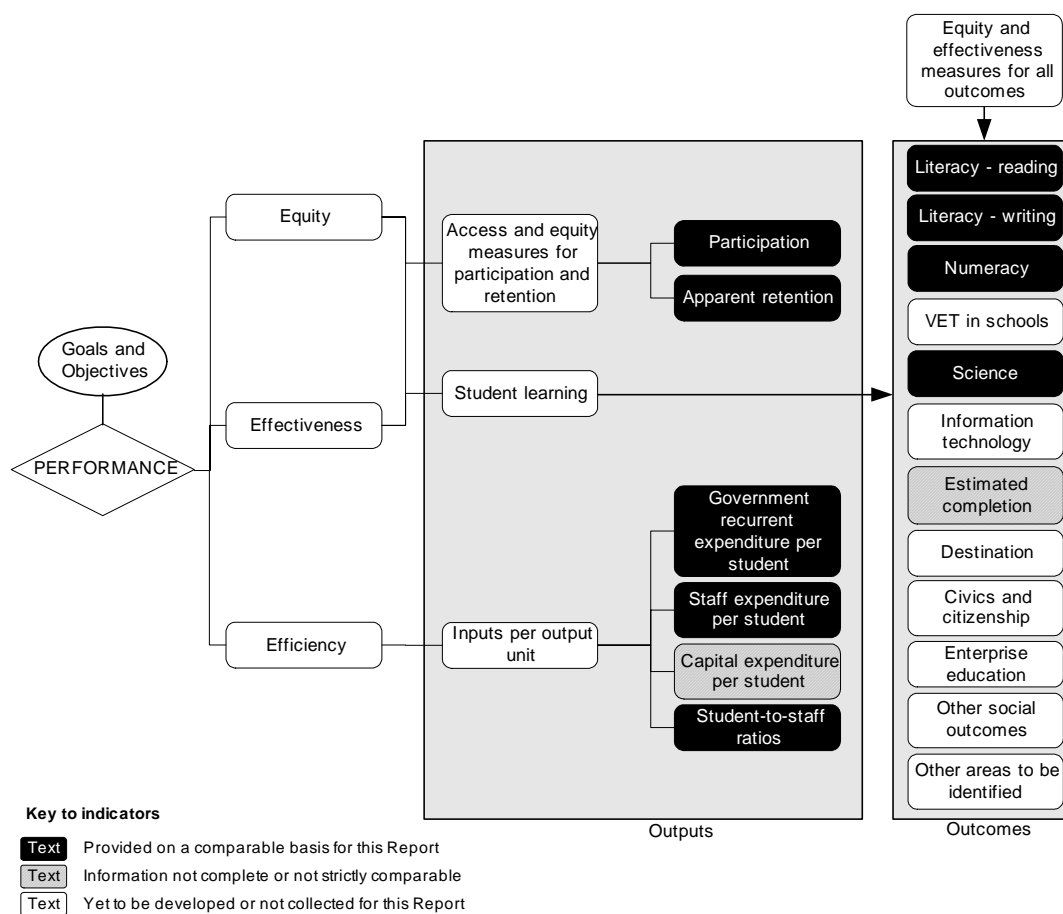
Equity and effectiveness measures for all outcomes

Goals and Objectives

PERFORMANCE

Equity

Effectiveness

Efficiency

Access and equity measures for participation and retention

Participation

Apparent retention

Student learning

Government recurrent expenditure per student

Staff expenditure per student

Inputs per output unit

Capital expenditure per student

Student-to-staff ratios

Outputs

Literacy - reading

Literacy - writing

Numeracy

VET in schools

Science

Information technology

Estimated completion

Destination

Civics and citizenship

Enterprise education

Other social outcomes

Other areas to be identified

Outcomes

Key to indicators

Text Provided on a comparable basis for this Report

Text Information not complete or not strictly comparable

Text Yet to be developed or not collected for this Report